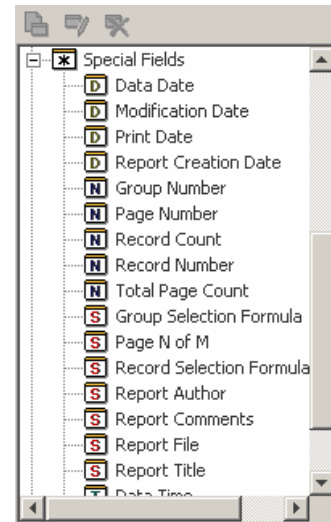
Special Fields
D Data Date
D Modification Date
D Print Date
D Report Creation Date
N Group Number
N Page Number
N Record Count
N Record Number
N Total Page Count
S Group Selection Formula
S Page N of M
S Record Selection Formula
S Report Author
S Report Comments
S Report File
S Report Title
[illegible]